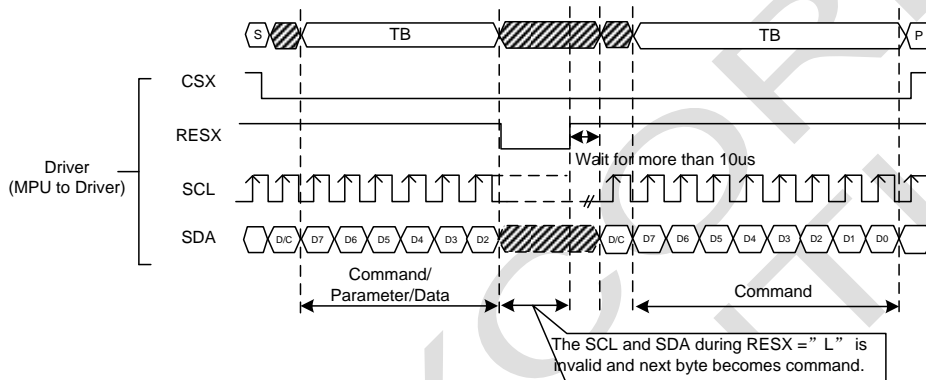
S
TB
TB
P
CSX
RESX
Wait for more than 10us
Driver
(MPU to Driver)
SCL
SDA
D/C D7 D6 D5 D4 D3 D2
D/C D7 D6 D5 D4 D3 D2 D1 D0
Command/
Parameter/Data
Command
The SCL and SDA during RESX =" L" is invalid and next byte becomes command.